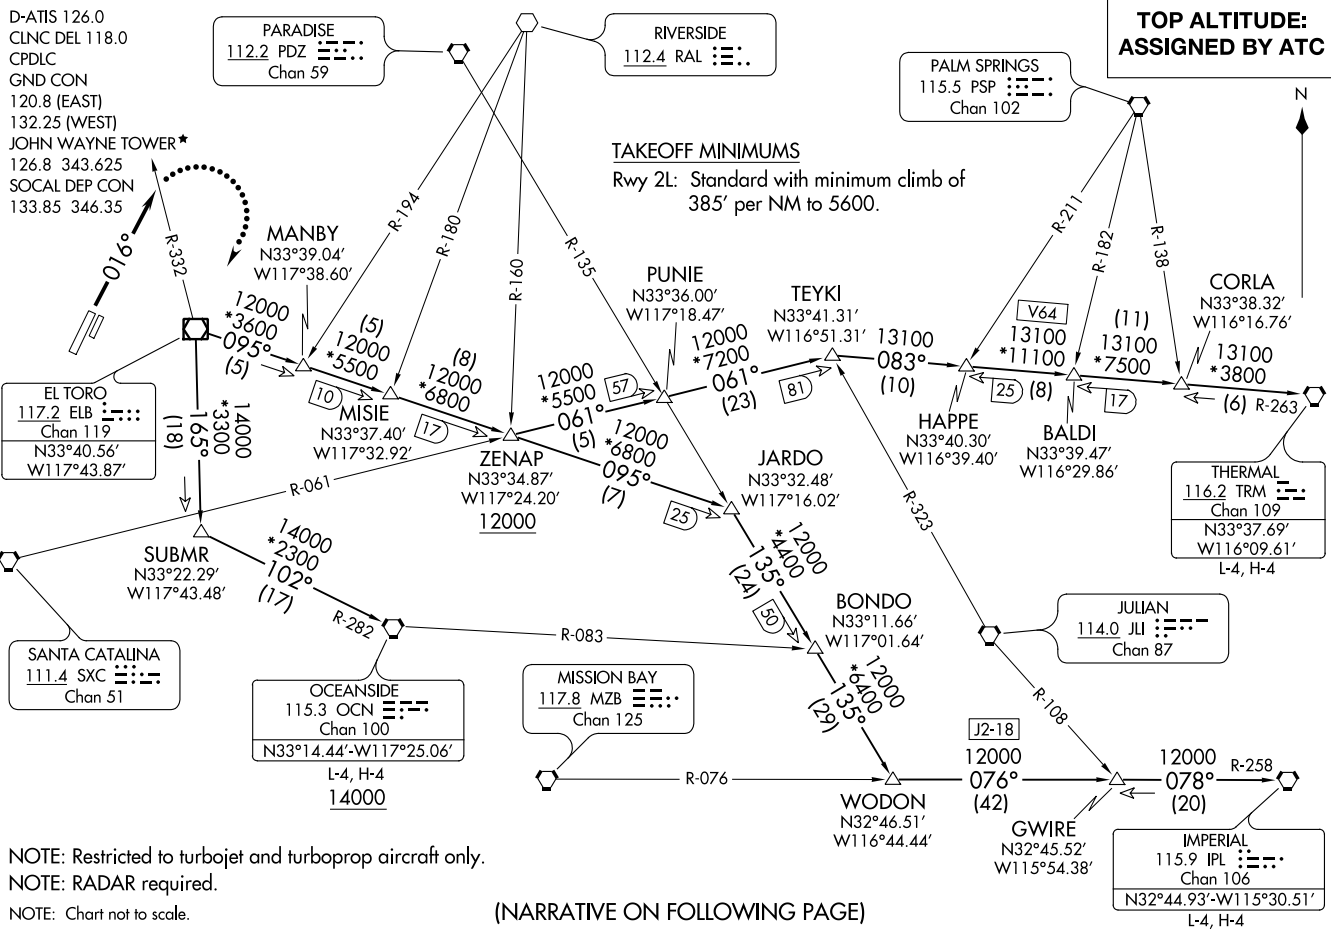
D-ATIS 126.0
CLNC DEL 118.0
CPDLC
GND CON
120.8 (EAST)
132.25 (WEST)
JOHN WAYNE TOWER★
126.8 343.625
SOCAL DEP CON
133.85 346.35

PARADISE
112.2 PDZ
Chan 59

RIVERSIDE
112.4 RAL

TOP ALTITUDE:
ASSIGNED BY ATC

PALM SPRINGS
115.5 PSP
Chan 102

N

TAKEOFF MINIMUMS
Rwy 2L: Standard with minimum climb of 385′ per NM to 5600.

016°
R-332
R-194
R-180
R-160
R-135
R-211
R-182
R-138

MANBY
N33°39.04′
W117°38.60′

12000
*3600
095°
(5)

(5)
12000
*5500

10

MISIE
N33°37.40′
W117°32.92′

(8)
12000
*6800

17

PUNIE
N33°36.00′
W117°18.47′

12000
*5500
061°
(5)

57

12000
*7200
061°
(23)

TEYKI
N33°41.31′
W116°51.31′

81

13100
083°
(10)

V64
13100
*11100

(11)
13100
*7500

CORLA
N33°38.32′
W116°16.76′

13100
*3800
(6) R-263

25
(8)
17

HAPPE
N33°40.30′
W116°39.40′

BALDI
N33°39.47′
W116°29.86′

EL TORO
117.2 ELB
Chan 119
N33°40.56′
W117°43.87′

(18)
165°
14000
*3300

ZENAP
N33°34.87′
W117°24.20′
12000

12000
*6800
095°
(7)

25

JARDO
N33°32.48′
W117°16.02′

R-061

R-323

THERMAL
116.2 TRM
Chan 109
N33°37.69′
W116°09.61′
L-4, H-4

SUBMR
N33°22.29′
W117°43.48′

14000
*2300
102°
(17)

12000
*4400
135°
(24)

50

BONDO
N33°11.66′
W117°01.64′

JULIAN
114.0 JLI
Chan 87

R-282
R-083

SANTA CATALINA
111.4 SXC
Chan 51

OCEANSIDE
115.3 OCN
Chan 100
N33°14.44′-W117°25.06′
L-4, H-4
14000

MISSION BAY
117.8 MZB
Chan 125

12000
*6400
135°
(29)

R-108

J2-18
12000
076°
(42)

12000
078°
(20)
R-258

R-076

WODON
N32°46.51′
W116°44.44′

GWIRE
N32°45.52′
W115°54.38′

IMPERIAL
115.9 IPL
Chan 106
N32°44.93′-W115°30.51′
L-4, H-4

NOTE: Restricted to turbojet and turboprop aircraft only.
NOTE: RADAR required.
NOTE: Chart not to scale.

(NARRATIVE ON FOLLOWING PAGE)